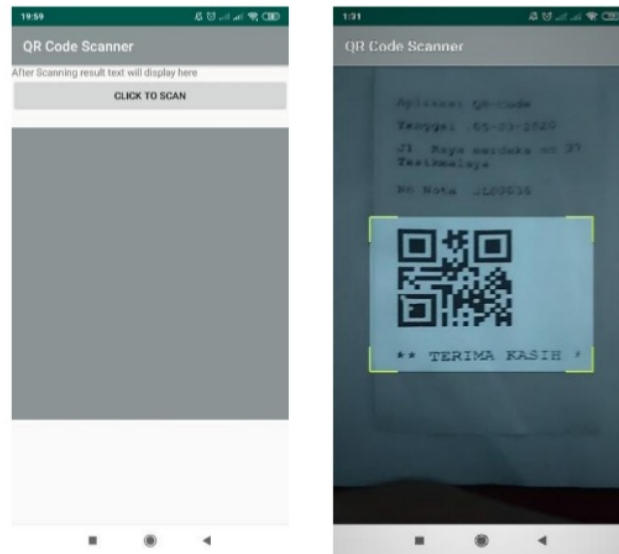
19:59

QR Code Scanner

After Scanning result text will display here

CLICK TO SCAN

1:31

QR Code Scanner

Aplikasi: QR-Code

Tanggal: 05-03-2020

Jl Raya merdeka no 37 Tasikmalaya

No Nota JL00036

** TERIMA KASIH *